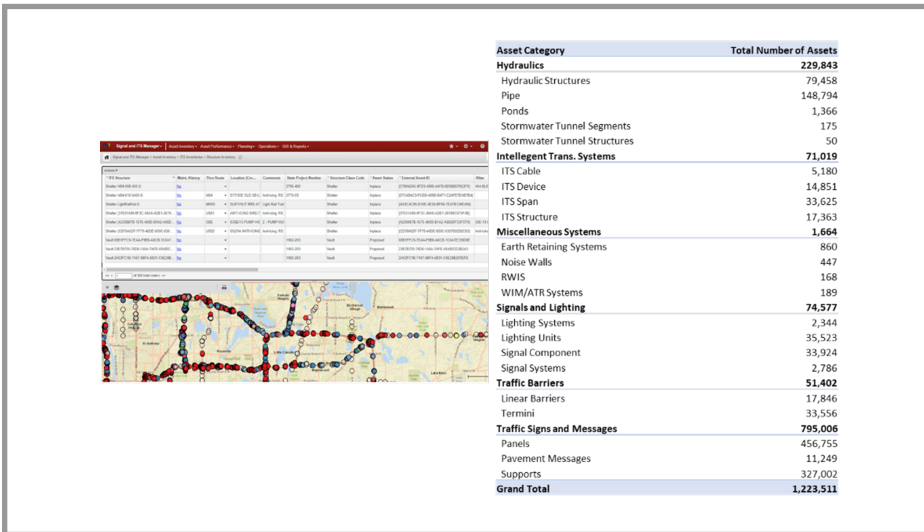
Signal and ITS Manager • Asset Inventory • Asset Performance • Planning • Operations • GIS & Reports •

| Asset Category | Total Number of Assets |
|---|---|
| **Hydraulics** | **229,843** |
| Hydraulic Structures | 79,458 |
| Pipe | 148,794 |
| Ponds | 1,366 |
| Stormwater Tunnel Segments | 175 |
| Stormwater Tunnel Structures | 50 |
| **Intellegent Trans. Systems** | **71,019** |
| ITS Cable | 5,180 |
| ITS Device | 14,851 |
| ITS Span | 33,625 |
| ITS Structure | 17,363 |
| **Miscellaneous Systems** | **1,664** |
| Earth Retaining Systems | 860 |
| Noise Walls | 447 |
| RWIS | 168 |
| WIM/ATR Systems | 189 |
| **Signals and Lighting** | **74,577** |
| Lighting Systems | 2,344 |
| Lighting Units | 35,523 |
| Signal Component | 33,924 |
| Signal Systems | 2,786 |
| **Traffic Barriers** | **51,402** |
| Linear Barriers | 17,846 |
| Termini | 33,556 |
| **Traffic Signs and Messages** | **795,006** |
| Panels | 456,755 |
| Pavement Messages | 11,249 |
| Supports | 327,002 |
| **Grand Total** | **1,223,511** |